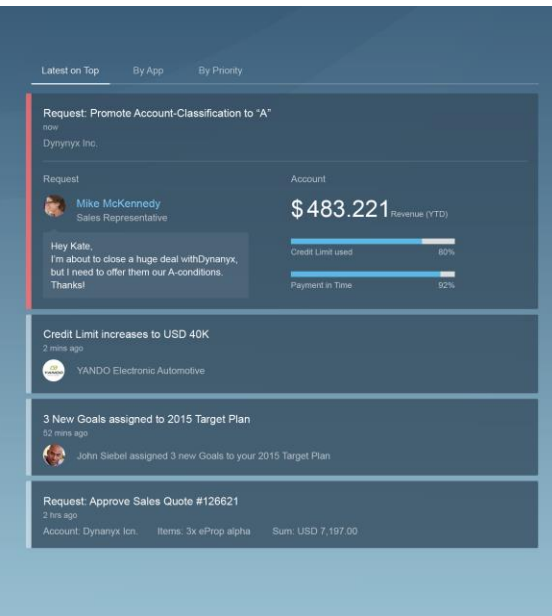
Latest on Top By App By Priority

Request: Promote Account-Classification to "A"
now
Dynynyx Inc.

Request
Mike McKennedy
Sales Representative

Hey Kate,
I'm about to close a huge deal withDynanyx, but I need to offer them our A-conditions. Thanks!

Account
$ 483.221 Revenue (YTD)
Credit Limit used 80%
Payment in Time 92%

Credit Limit increases to USD 40K
2 mins ago
YANDO YANDO Electronic Automotive

3 New Goals assigned to 2015 Target Plan
52 mins ago
John Siebel assigned 3 new Goals to your 2015 Target Plan

Request: Approve Sales Quote #126621
2 hrs ago
Account: Dynanyx Ion. Items: 3x eProp alpha Sum: USD 7,197.00